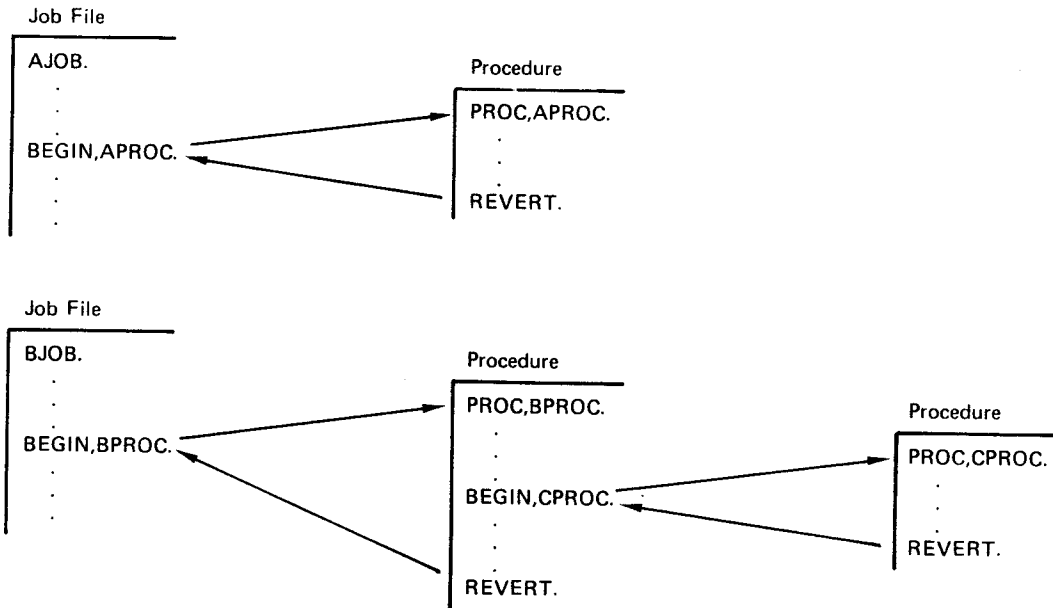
Job File

AJOB.
.
.
.
BEGIN,APROC.
.
.

Procedure

PROC,APROC.
.
.
REVERT.

Job File

BJOB.
.
.
.
BEGIN,BPROC.
.
.
.

Procedure

PROC,BPROC.
.
.
.
BEGIN,CPROC.
.
.
REVERT.

Procedure

PROC,CPROC.
.
.
.
REVERT.